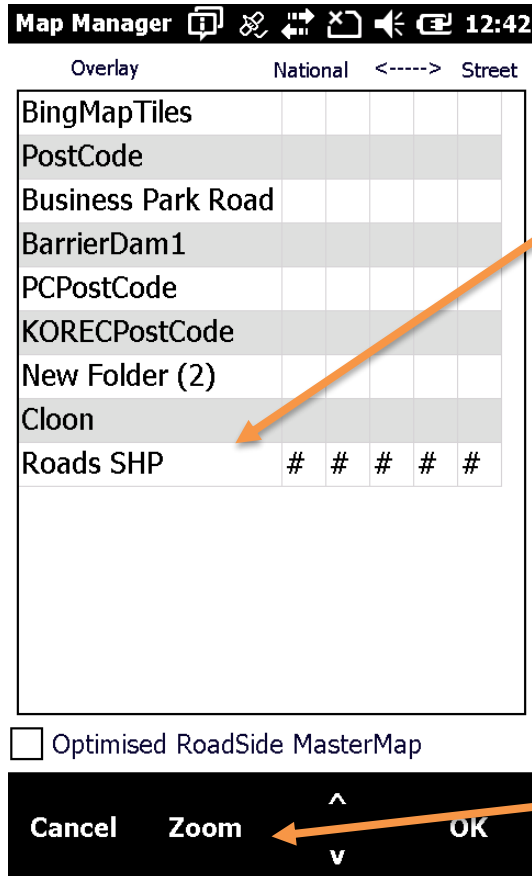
Map Manager 12:42

| Overlay | National | | <-----> | | Street |
|---|---|---|---|---|---|
| BingMapTiles | | | | | |
| PostCode | | | | | |
| Business Park Road | | | | | |
| BarrierDam1 | | | | | |
| PCPostCode | | | | | |
| KORECPostCode | | | | | |
| New Folder (2) | | | | | |
| Cloon | | | | | |
| Roads SHP | # | # | # | # | # |

Optimised RoadSide MasterMap

Cancel Zoom ^ v OK